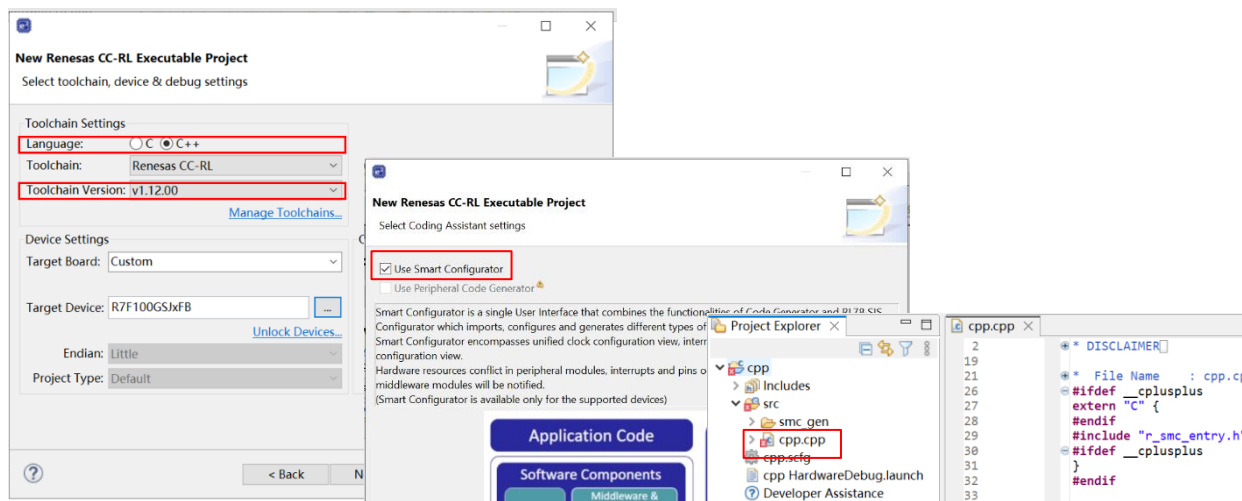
New Renesas CC-RL Executable Project
Select toolchain, device & debug settings

Toolchain Settings
Language: C C++
Toolchain: Renesas CC-RL
Toolchain Version: v1.12.00
Manage Toolchains...

Device Settings
Target Board: Custom
Target Device: R7F100GSJxFB
Unlock Devices...
Endian: Little
Project Type: Default

< Back
N

New Renesas CC-RL Executable Project
Select Coding Assistant settings

Use Smart Configurator
Use Peripheral Code Generator

Smart Configurator is a single User Interface that combines the functionalities of Code Generator and RL78 SIS Configurator which imports, configures and generates different types of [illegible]
Smart Configurator encompasses unified clock configuration view, inter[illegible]
configuration view.
Hardware resources conflict in peripheral modules, interrupts and pins o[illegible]
middleware modules will be notified.
(Smart Configurator is available only for the supported devices)

Application Code
Software Components
Middleware &

Project Explorer
cpp
Includes
src
smc_gen
cpp.cpp
cpp.scfg
cpp HardwareDebug.launch
Developer Assistance

cpp.cpp
2 * DISCLAIMER
19
20
21 * File Name : cpp.c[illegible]
26 #ifdef __cplusplus
27 extern "C" {
28 #endif
29 #include "r_smc_entry.h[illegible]
30 #ifdef __cplusplus
31 }
32 #endif
33